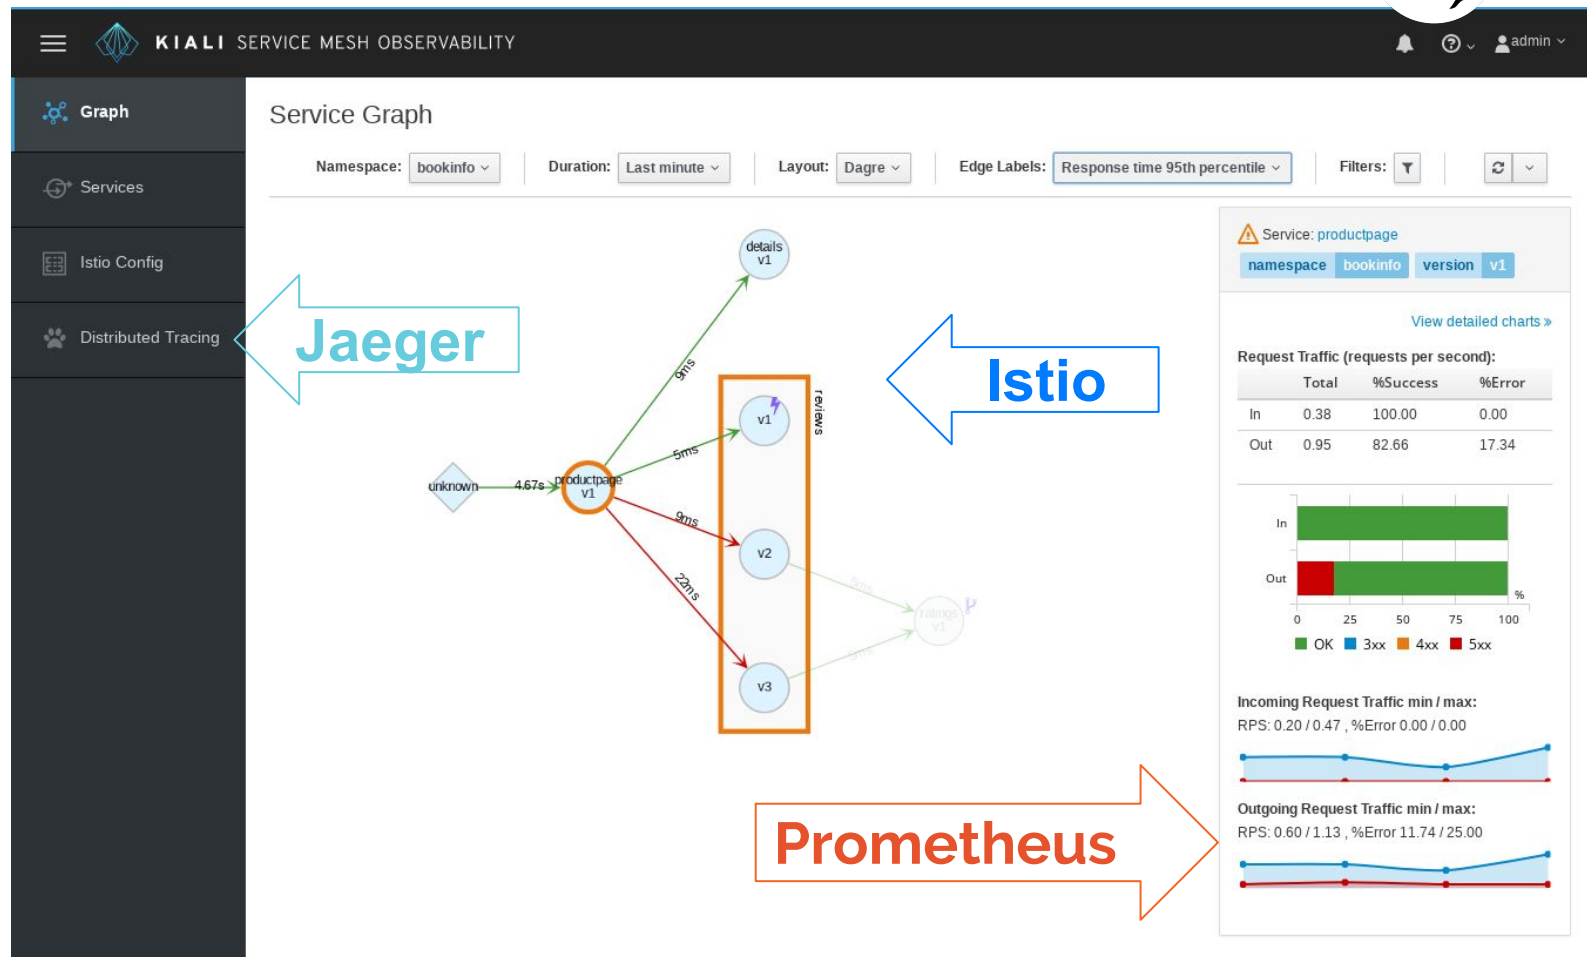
KIALI SERVICE MESH OBSERVABILITY

admin

Graph

Services

Istio Config

Distributed Tracing

Service Graph

Namespace: bookinfo Duration: Last minute Layout: Dagre Edge Labels: Response time 95th percentile Filters:

Jaeger

Istio

Prometheus

details v1

9ms

reviews

v1

5ms

unknown

4.67s

productpage v1

9ms

v2

22ms

v3

ratings v1

Service: productpage

namespace bookinfo version v1

View detailed charts »

Request Traffic (requests per second):

| | Total | %Success | %Error |
|---|---|---|---|
| In | 0.38 | 100.00 | 0.00 |
| Out | 0.95 | 82.66 | 17.34 |

In

Out

%

0 25 50 75 100

OK 3xx 4xx 5xx

Incoming Request Traffic min / max:

RPS: 0.20 / 0.47 , %Error 0.00 / 0.00

Outgoing Request Traffic min / max:

RPS: 0.60 / 1.13 , %Error 11.74 / 25.00